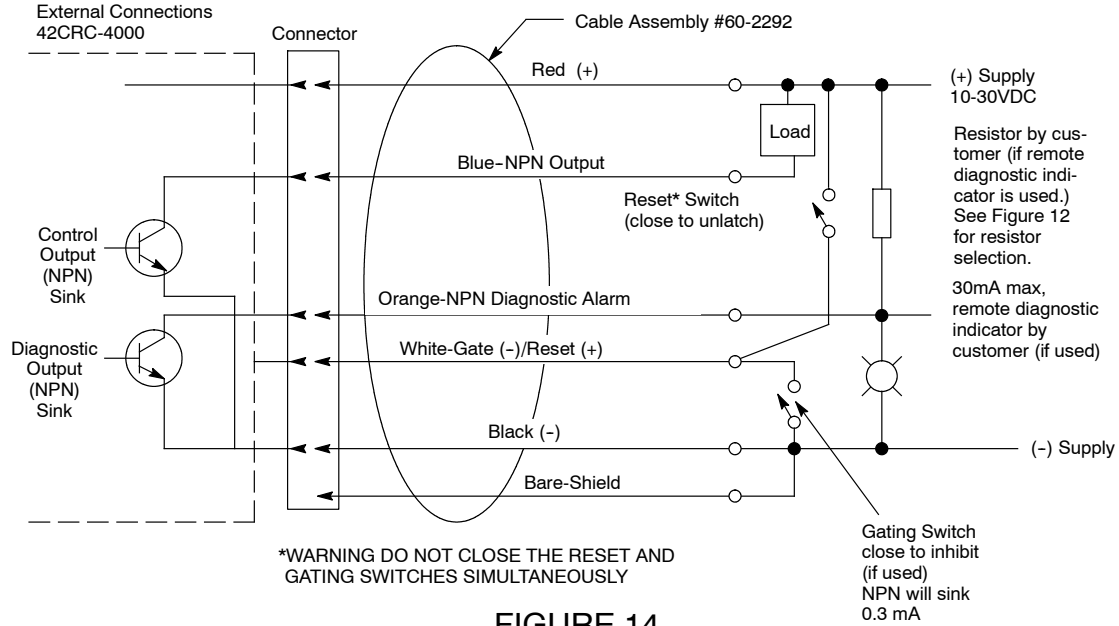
External Connections
42CRC-4000

Connector

Cable Assembly #60-2292

Red (+)

(+) Supply
10-30VDC

Load

Resistor by customer (if remote diagnostic indicator is used.) See Figure 12 for resistor selection.

Blue–NPN Output

Reset* Switch
(close to unlatch)

Control Output (NPN) Sink

Orange-NPN Diagnostic Alarm

30mA max, remote diagnostic indicator by customer (if used)

Diagnostic Output (NPN) Sink

White-Gate (–)/Reset (+)

Black (-)

(–) Supply

Bare-Shield

Gating Switch close to inhibit (if used) NPN will sink 0.3 mA

*WARNING DO NOT CLOSE THE RESET AND GATING SWITCHES SIMULTANEOUSLY

FIGURE 14